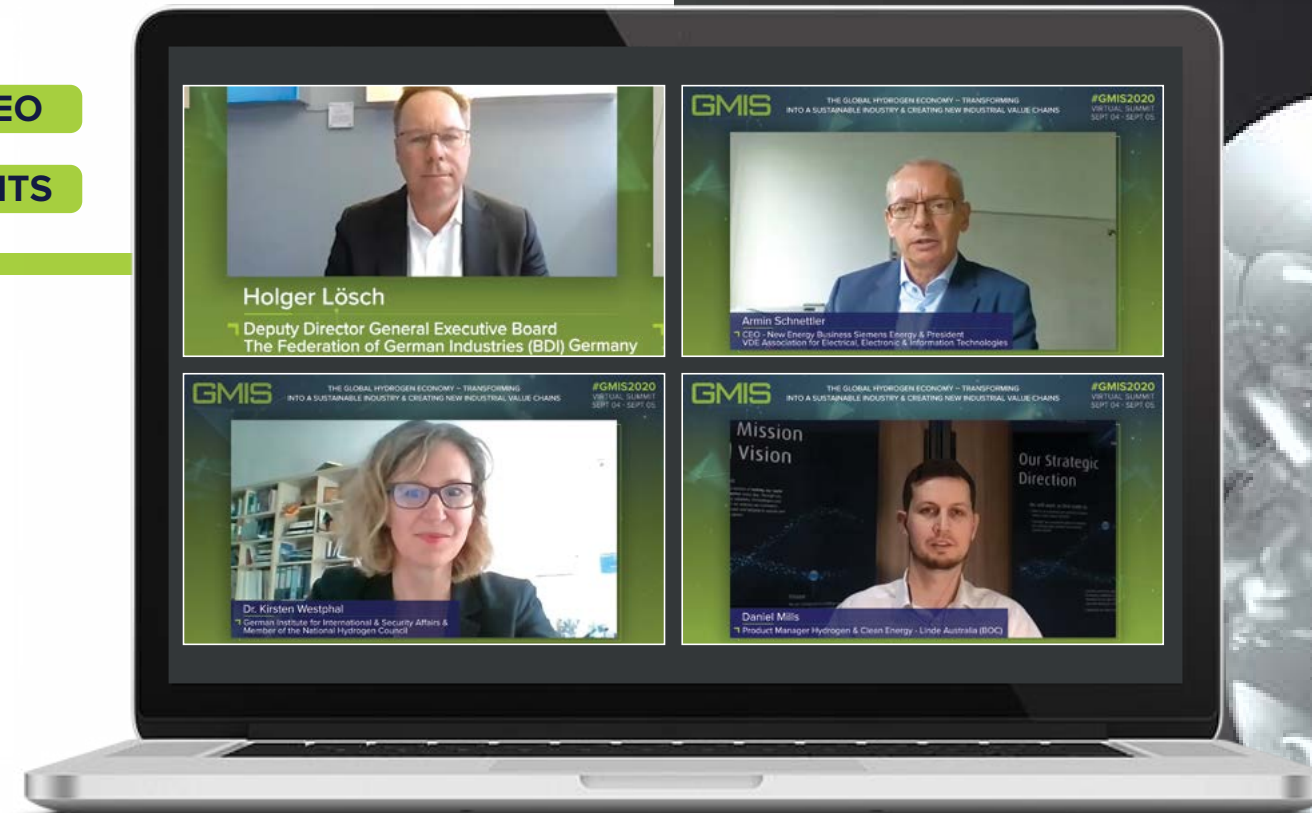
EO

ITS

Holger Lösch

Deputy Director General Executive Board
The Federation of German Industries (BDI) Germany

GMIS THE GLOBAL HYDROGEN ECONOMY – TRANSFORMING INTO A SUSTAINABLE INDUSTRY & CREATING NEW INDUSTRIAL VALUE CHAINS #GMIS2020 VIRTUAL SUMMIT SEPT 04 - SEPT 05

Armin Schnettler
CEO - New Energy Business Siemens Energy & President VDE Association for Electrical, Electronic & Information Technologies

GMIS THE GLOBAL HYDROGEN ECONOMY – TRANSFORMING INTO A SUSTAINABLE INDUSTRY & CREATING NEW INDUSTRIAL VALUE CHAINS #GMIS2020 VIRTUAL SUMMIT SEPT 04 - SEPT 05

Dr. Kirsten Westphal
German Institute for International & Security Affairs & Member of the National Hydrogen Council

GMIS THE GLOBAL HYDROGEN ECONOMY – TRANSFORMING INTO A SUSTAINABLE INDUSTRY & CREATING NEW INDUSTRIAL VALUE CHAINS #GMIS2020 VIRTUAL SUMMIT SEPT 04 - SEPT 05

Mission
Vision

Our Strategic Direction

Daniel Mills
Product Manager Hydrogen & Clean Energy - Linde Australia (BOC)